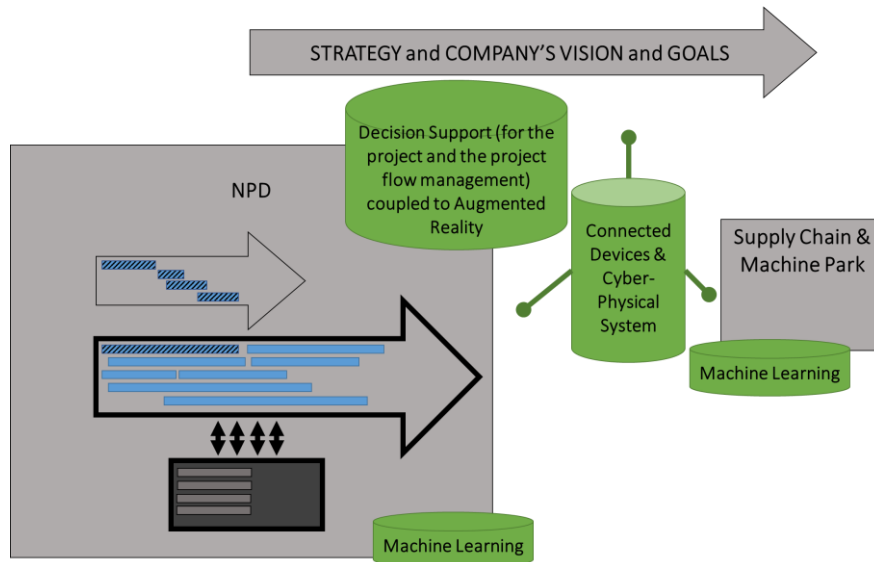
STRATEGY and COMPANY'S VISION and GOALS

Decision Support (for the project and the project flow management) coupled to Augmented Reality

NPD

Connected Devices & Cyber-Physical System

Supply Chain & Machine Park

Machine Learning

Machine Learning